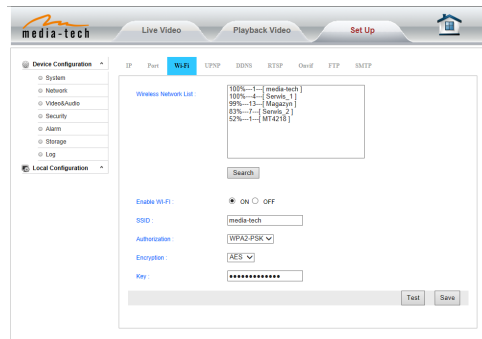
media-tech

Live Video

Playback Video

Set Up

Device Configuration

System

Network

Video&Audio

Security

Alarm

Storage

Log

Local Configuration

IP Port Wi-Fi UPNP DDNS RTSP Onvif FTP SMTP

Wireless Network List :

100%----1----[ media-tech ]
100%----4----[ Serwis_1 ]
99%----13----[ Magazyn ]
83%----7----[ Serwis_2 ]
52%----1----[ MT4218 ]

Search

Enable Wi-Fi : ON OFF

SSID : media-tech

Authorization : WPA2-PSK

Encryption : AES

Key : ••••••••••••••

Test Save